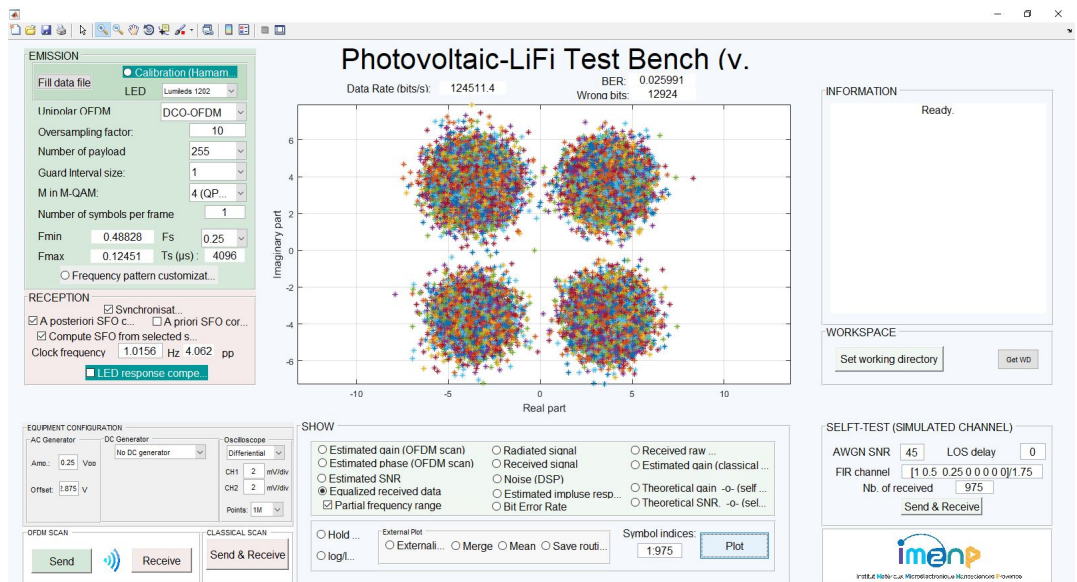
Photovoltaic-LiFi Test Bench (v.

EMISSION
Fill data file
Calibration (Hamam
LED Lumileds 1202
Unipolar OFDM DCO-OFDM
Oversampling factor: 10
Number of payload 255
Guard Interval size: 1
M in M-QAM: 4 (QP...
Number of symbols per frame 1
Fmin 0.48828 Fs 0.25
Fmax 0.12451 Ts (µs): 4096
Frequency pattern customizat...

RECEPTION
Synchronisat...
A posteriori SFO c... A priori SFO cor...
Compute SFO from selected s...
Clock frequency 1.0156 Hz 4.062 pp
LED response compe...

Data Rate (bits/s): 124511.4
BER: 0.025991
Wrong bits: 12924

| | |
|---|---|
| Imaginary part | 6, 4, 2, 0, -2, -4, -6 |
| Real part | -10, -5, 0, 5, 10 |

INFORMATION
Ready.

WORKSPACE
Set working directory
Get WD

EQUIPMENT CONFIGURATION
AC Generator
Amp.: 0.25 Vpp
Offset: 1.875 V
DC Generator
No DC generator
Oscilloscope
Differential
CH1 2 mV/div
CH2 2 mV/div
Points: 1M

OFDM SCAN
Send
Receive
CLASSICAL SCAN
Send & Receive

SHOW
Estimated gain (OFDM scan)
Estimated phase (OFDM scan)
Estimated SNR
Equalized received data
Partial frequency range
Radiated signal
Received signal
Noise (DSP)
Estimated impluse resp...
Bit Error Rate
Received raw ...
Estimated gain (classical ...
Theoretical gain -o- (self ...
Theoretical SNR. -o- (sel...
Hold ...
log/l...
External Plot
Externali... Merge Mean Save routi...
Symbol indices: 1:975
Plot

SELFT-TEST (SIMULATED CHANNEL)
AWGN SNR 45
LOS delay 0
FIR channel [1 0.5 0.25 0 0 0 0 0]/1.75
Nb. of received 975
Send & Receive

im2np
Institut Matériaux Microélectronique Nanosciences Provence